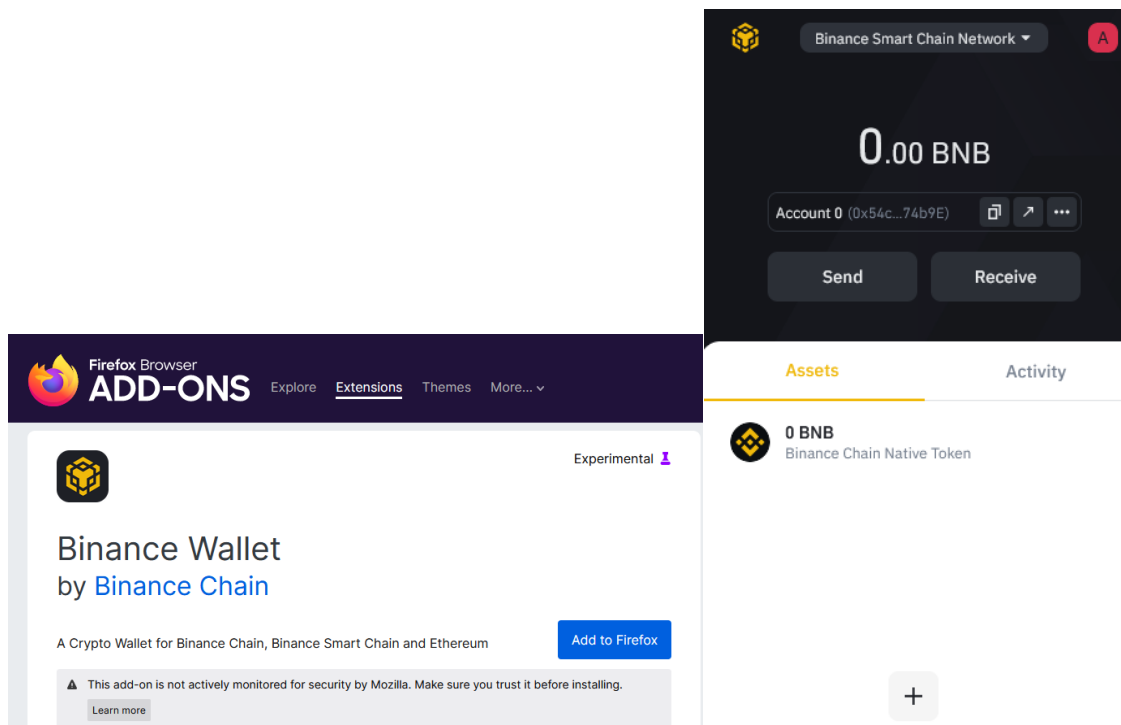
Binance Smart Chain Network

A

0.00 BNB

Account 0 (0x54c...74b9E)

Send

Receive

Assets

Activity

0 BNB
Binance Chain Native Token

+

Firefox Browser
ADD-ONS

Explore Extensions Themes More...

Experimental

Binance Wallet
by Binance Chain

A Crypto Wallet for Binance Chain, Binance Smart Chain and Ethereum

Add to Firefox

This add-on is not actively monitored for security by Mozilla. Make sure you trust it before installing.

Learn more